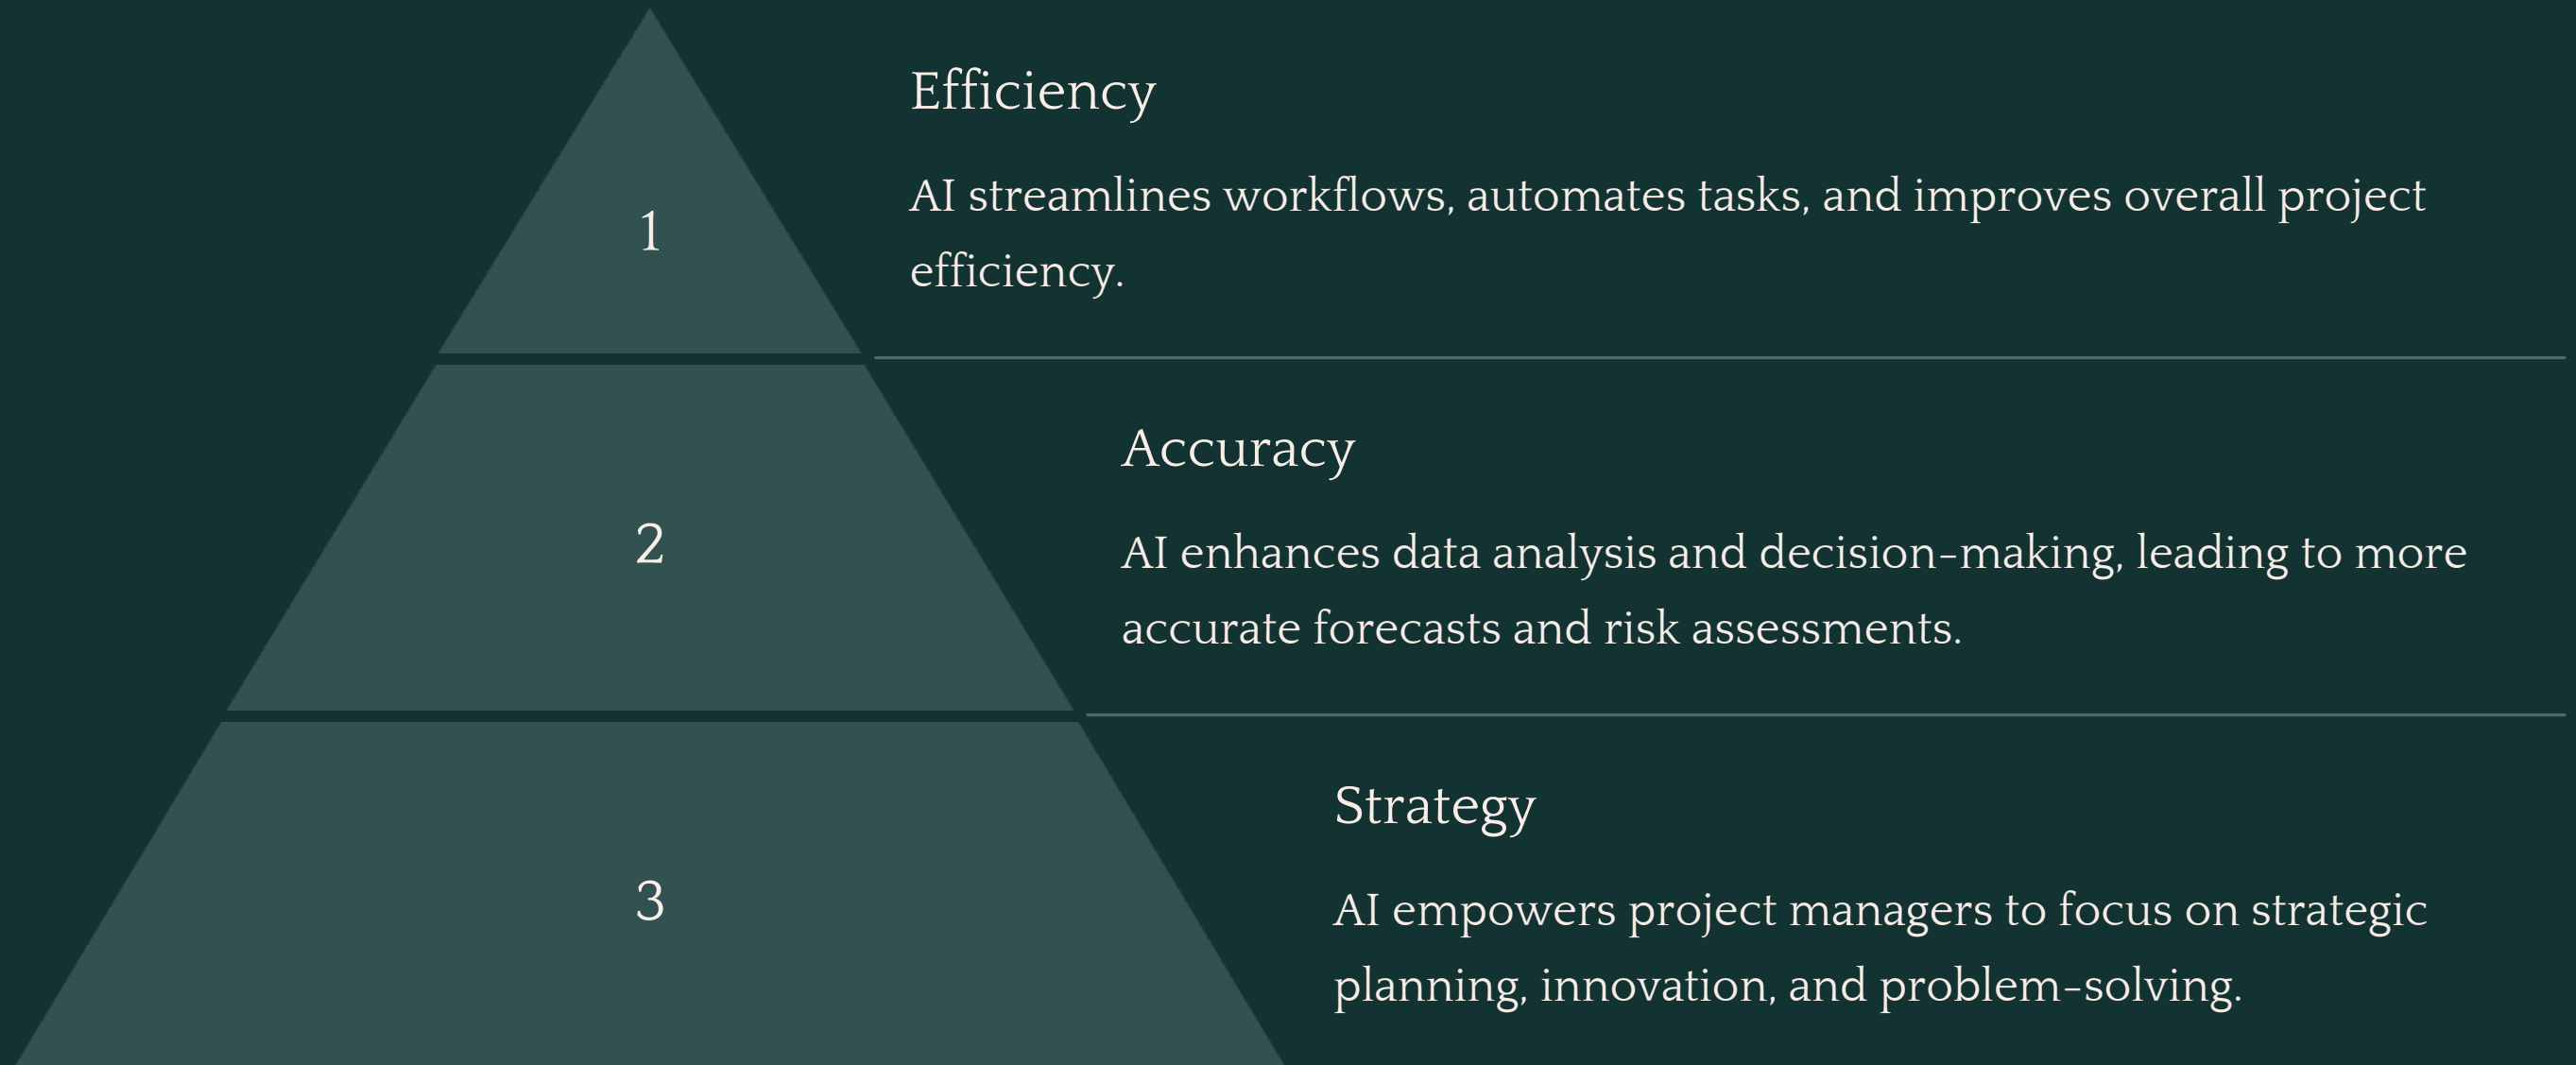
1

Efficiency

AI streamlines workflows, automates tasks, and improves overall project efficiency.

2

Accuracy

AI enhances data analysis and decision-making, leading to more accurate forecasts and risk assessments.

3

Strategy

AI empowers project managers to focus on strategic planning, innovation, and problem-solving.